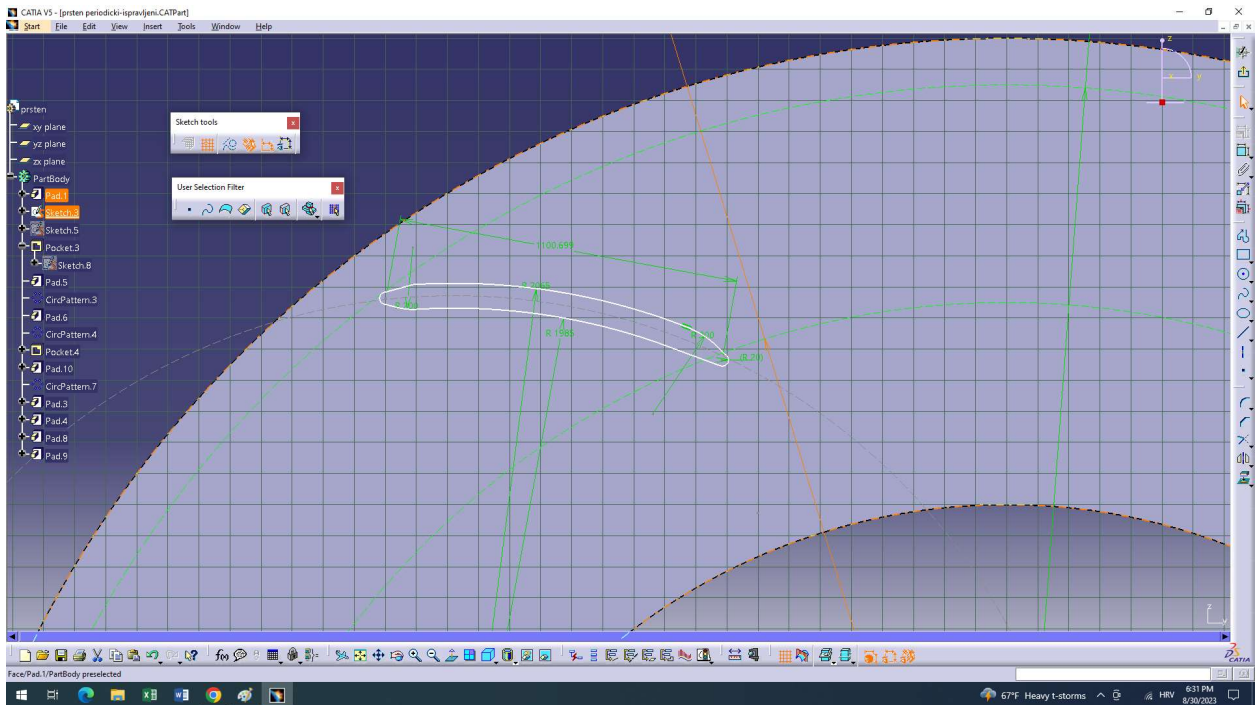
CATIA V5 - [prsten periodicki-ispravljeni.CATPart]
Start File Edit View Insert Tools Window Help

prsten
xy plane
yz plane
zx plane
PartBody
Pad.1
Sketch.3
Sketch.5
Pocket.3
Sketch.8
Pad.5
CircPattern.3
Pad.6
CircPattern.4
Pocket.4
Pad.10
CircPattern.7
Pad.3
Pad.4
Pad.8
Pad.9

Sketch tools

User Selection Filter

100.699
R 1986
R 1986
R 20
R 29
R 20

Face/Pad.1/PartBody preselected

67°F Heavy t-storms HRV 6:31 PM 8/30/2023